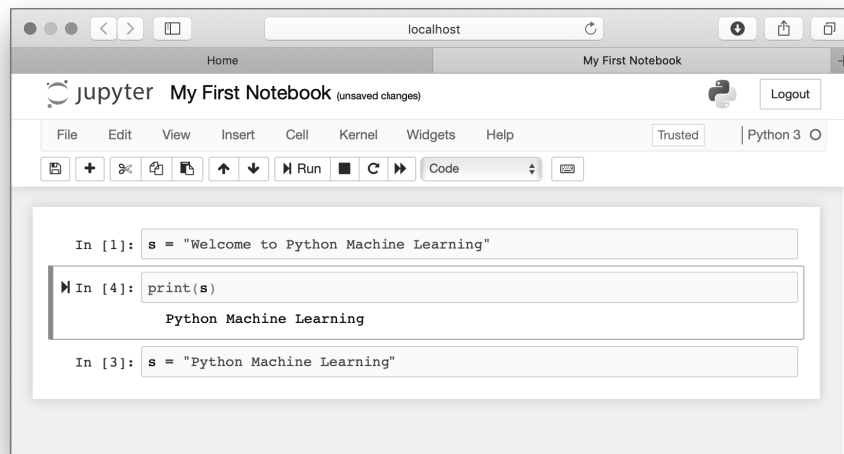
localhost

Home

My First Notebook

jupyter My First Notebook (unsaved changes)

Logout

File Edit View Insert Cell Kernel Widgets Help

Trusted

Python 3

Run

Code

In [1]: s = "Welcome to Python Machine Learning"

In [4]: print(s)

Python Machine Learning

In [3]: s = "Python Machine Learning"